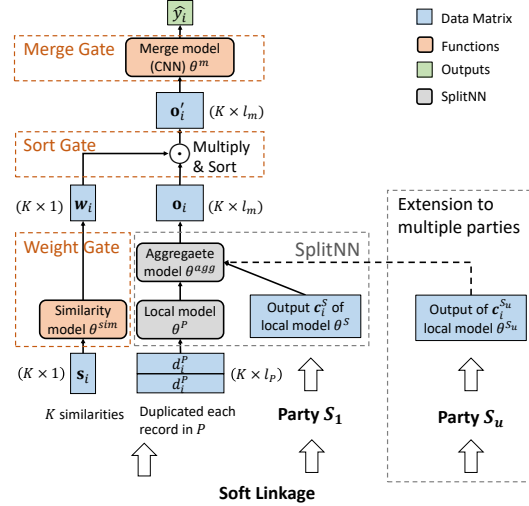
$\hat{y}_i$

Data Matrix

Functions

Outputs

SplitNN

Merge Gate

Merge model (CNN) $\theta^m$

$\mathbf{o}_i'$ $(K \times l_m)$

Sort Gate

Multiply & Sort

$(K \times 1)$ $\boldsymbol{w}_i$

$\mathbf{o}_i$ $(K \times l_m)$

Extension to multiple parties

Weight Gate

Aggregaete model $\theta^{agg}$

SplitNN

Similarity model $\theta^{sim}$

Local model $\theta^P$

Output $\boldsymbol{c}_i^S$ of local model $\theta^S$

Output of $\boldsymbol{c}_i^{S_u}$ local model $\theta^{S_u}$

$(K \times 1)$ $\mathbf{s}_i$

$d_i^P$

$d_i^P$

$(K \times l_P)$

$K$ similarities

Duplicated each record in $P$

Party $S_1$

Party $S_u$

Soft Linkage